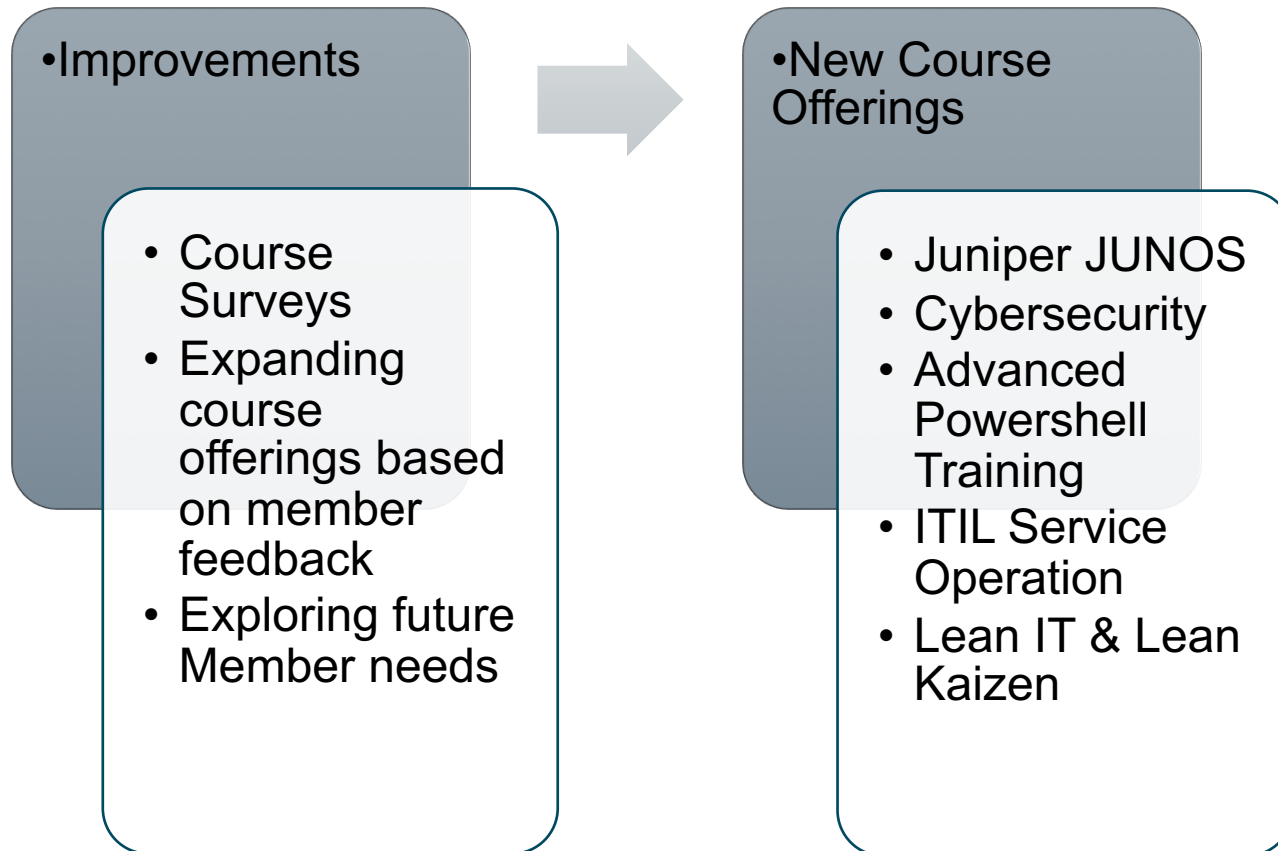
•Improvements

• Course Surveys
• Expanding course offerings based on member feedback
• Exploring future Member needs

•New Course Offerings

• Juniper JUNOS
• Cybersecurity
• Advanced Powershell Training
• ITIL Service Operation
• Lean IT & Lean Kaizen